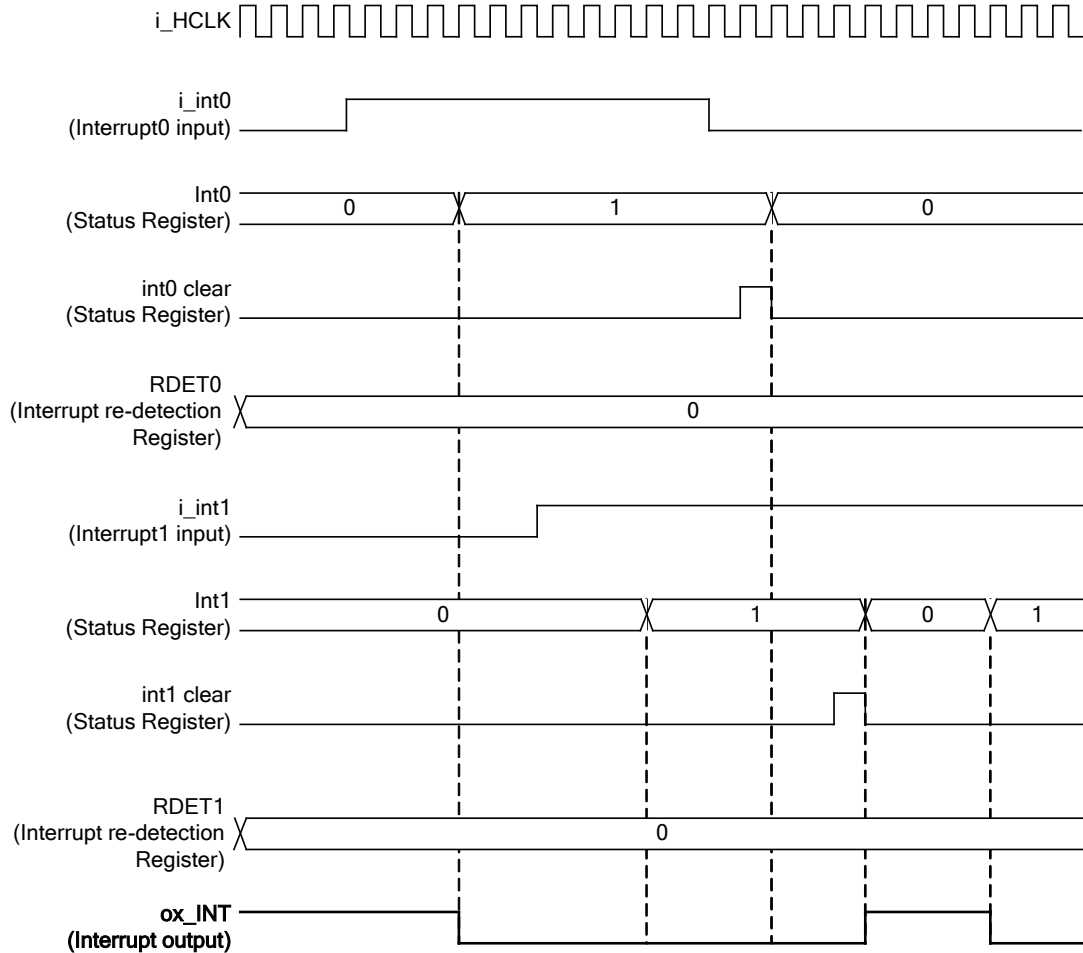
i_HCLK

i_int0
(Interrupt0 input)

Int0
(Status Register)
0
1
0

int0 clear
(Status Register)

RDET0
(Interrupt re-detection Register)
0

i_int1
(Interrupt1 input)

Int1
(Status Register)
0
1
0
1

int1 clear
(Status Register)

RDET1
(Interrupt re-detection Register)
0

ox_INT
(Interrupt output)